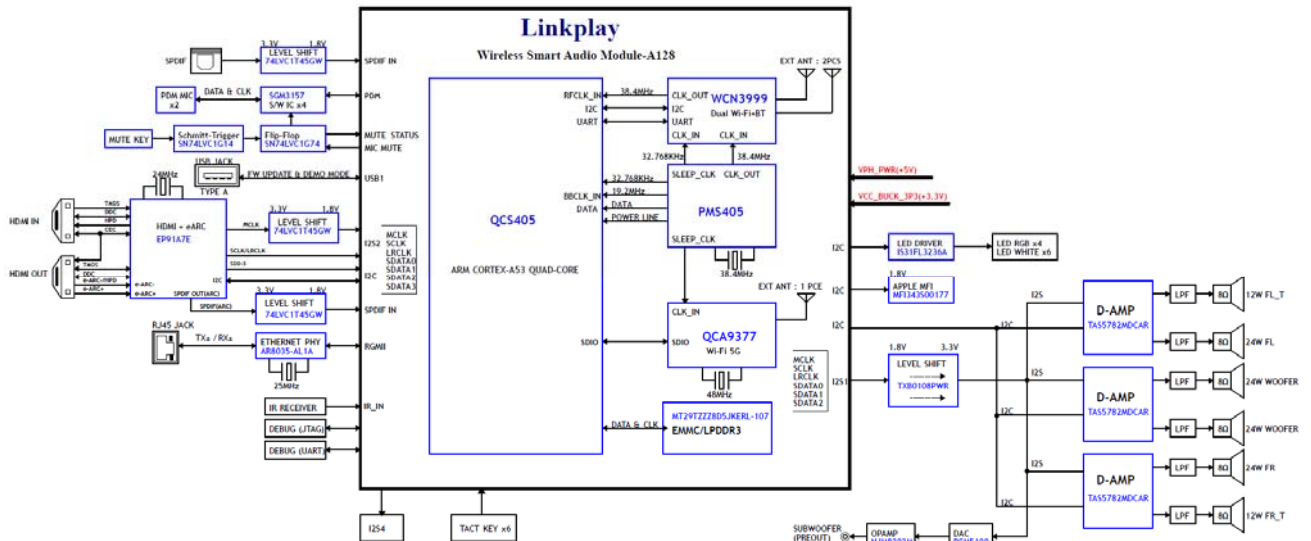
Linkplay
Wireless Smart Audio Module-A128

SPDIF
3.3V 1.8V
LEVEL SHIFT
74LVC1T45GW
SPDIF IN

PDM MIC x2
DATA & CLK
SGM3157 S/W IC x4
PDM

MUTE KEY
Schmitt-Trigger SN74LVC1G14
Flip-Flop SN74LVC1G74
MUTE STATUS
MIC MUTE

USB JACK
TYPE A
FW UPDATE & DEMO MODE
USB1

24MHz
HDMI IN
HDMI OUT
HDMI + eARC
EP91A7E
MCLK
3.3V 1.8V
LEVEL SHIFT
74LVC1T45GW
SCLK/LRCLK
SDO-1
I2C
SPDIF OUT(ARC)
SPDIF(ARC)
I2S2
I2C
MCLK
SCLK
LRCLK
SDATA0
SDATA1
SDATA2
SDATA3

3.3V 1.8V
LEVEL SHIFT
74LVC1T45GW
SPDIF IN

RJ45 JACK
TXs / RXs
ETHERNET PHY
AR8035-AL1A
25MHz
RGMII

IR RECEIVER
IR_IN
DEBUG (JTAG)
DEBUG (UART)

QCS405
ARM CORTEX-A53 QUAD-CORE
RFCLK_IN
38.4MHz
I2C
UART
BBCLK_IN
DATA
32.768KHz
19.2MHz
POWER LINE
SDIO
DATA & CLK

CLK_OUT
I2C
UART
CLK_IN CLK_IN
WCN3999
Dual Wi-Fi+BT
EXT ANT : 2PCS
32.768KHz
38.4MHz

SLEEP_CLK CLK_OUT
DATA
PMS405
SLEEP_CLK
38.4MHz

VPH_PWR(+5V)
VCC_BUCK_3P3(+3.3V)

EXT ANT : 1 PCE
CLK_IN
SDIO
QCA9377
Wi-Fi 5G
48MHz

MT29TZZZ8D5JKERL-107
EMMC/LPDDR3

MCLK
SCLK
LRCLK
SDATA0
SDATA1
SDATA2

I2C
LED DRIVER
IS31FL3236A
LED RGB x4
LED WHITE x6

I2C
1.8V
APPLE MFI
MFI343S00177

I2C
I2S
D-AMP
TAS5782MDCAR
LPF
8Ω
12W FL_T
I2C
LPF
8Ω
24W FL

I2S1
1.8V 3.3V
LEVEL SHIFT
TXB0108PWR
I2S
D-AMP
TAS5782MDCAR
LPF
8Ω
24W WOOFER
I2C
LPF
8Ω
24W WOOFER

I2S
D-AMP
TAS5782MDCAR
LPF
8Ω
24W FR
I2C
LPF
8Ω
12W FR_T

SUBWOOFER (PREOUT)
OPAMP
DAC

I2S4
TACT KEY x6